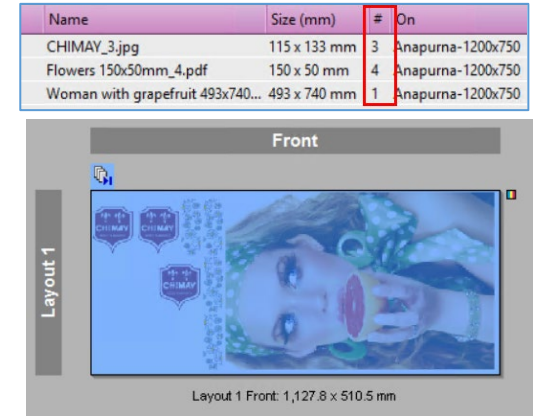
| Name | Size (mm) | # | On |
|---|---|---|---|
| CHIMAY_3.jpg | 115 x 133 mm | 3 | Anapurna-1200x750 |
| Flowers 150x50mm_4.pdf | 150 x 50 mm | 4 | Anapurna-1200x750 |
| Woman with grapefruit 493x740... | 493 x 740 mm | 1 | Anapurna-1200x750 |

Front

Layout 1

CHIMAY

CHIMAY

CHIMAY

Layout 1 Front: 1,127.8 x 510.5 mm